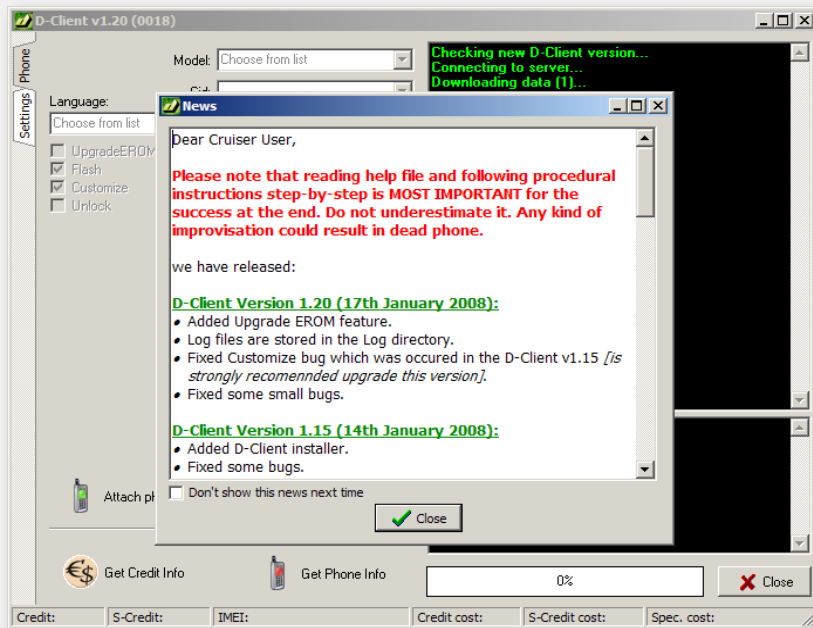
D-Client v1.20 (0018)

Phone
Settings

Model: Choose from list

Language:
Choose from list

UpgradeEROM
Flash
Customize
Unlock

Checking new D-Client version...
Connecting to server...
Downloading data (1)...

News

Dear Cruiser User,

Please note that reading help file and following procedural instructions step-by-step is MOST IMPORTANT for the success at the end. Do not underestimate it. Any kind of improvisation could result in dead phone.

we have released:

D-Client Version 1.20 (17th January 2008):
• Added Upgrade EROM feature.
• Log files are stored in the Log directory.
• Fixed Customize bug which was occured in the D-Client v1.15 [is strongly recomennded upgrade this version].
• Fixed some small bugs.

D-Client Version 1.15 (14th January 2008):
• Added D-Client installer.
• Fixed some bugs.

Don't show this news next time

Close

Attach ph

Get Credit Info

Get Phone Info

0%

Close

Credit: | S-Credit: | IMEI: | Credit cost: | S-Credit cost: | Spec. cost: